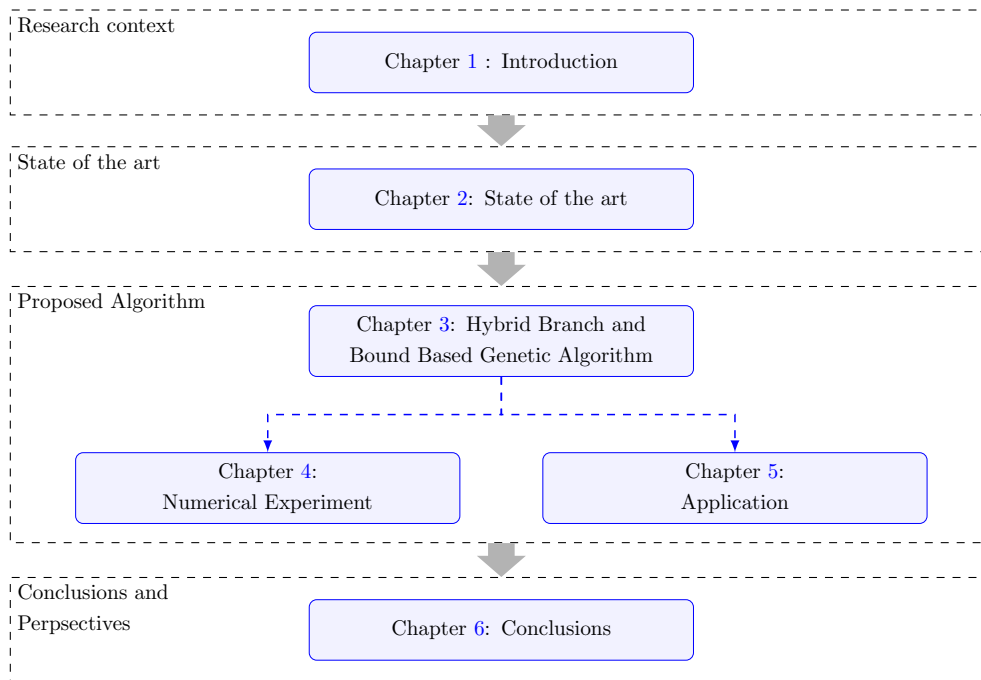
Research context

Chapter 1 : Introduction

State of the art

Chapter 2: State of the art

Proposed Algorithm

Chapter 3: Hybrid Branch and Bound Based Genetic Algorithm

Chapter 4: Numerical Experiment

Chapter 5: Application

Conclusions and Perpsectives

Chapter 6: Conclusions